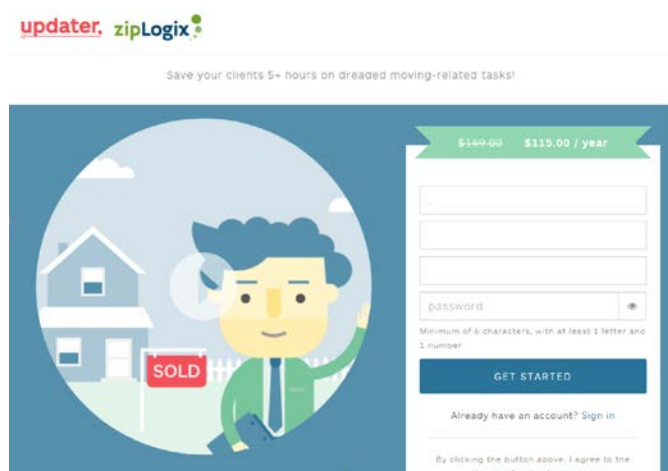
updater, zipLogix

Save your clients 5+ hours on dreaded moving-related tasks!

SOLD

~~$149.00~~ $115.00 / year

password

Minimum of 6 characters, with at least 1 letter and 1 number

GET STARTED

Already have an account? Sign in

By clicking the button above, I agree to the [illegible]